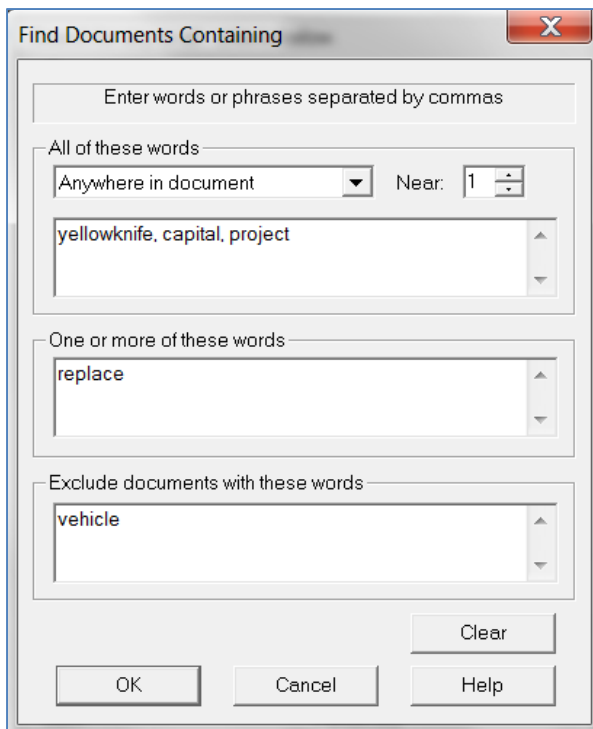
Find Documents Containing

X

Enter words or phrases separated by commas

All of these words

Anywhere in document

Near: 1

yellowknife, capital, project

One or more of these words

replace

Exclude documents with these words

vehicle

Clear

OK

Cancel

Help